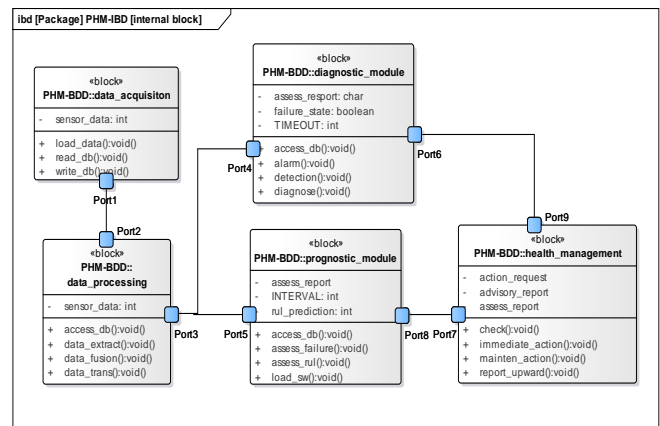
ibd [Package] PHM-IBD [internal block]

«block»
PHM-BDD::data_acquisiton

- sensor_data: int

+ load_data():void()
+ read_db():void()
+ write_db():void()

Port1

Port2

«block»
PHM-BDD::
data_processing

- sensor_data: int

+ access_db():void()
+ data_extract():void()
+ data_fusion():void()
+ data_trans():void()

Port3

«block»
PHM-BDD::diagnostic_module

- assess_resport: char
- failure_state: boolean
- TIMEOUT: int

+ access_db():void()
+ alarm():void()
+ detection():void()
+ diagnose():void()

Port4

Port6

«block»
PHM-BDD::prognostic_module

- assess_report
- INTERVAL: int
- rul_prediction: int

+ access_db():void()
+ assess_failure():void()
+ assess_rul():void()
+ load_sw():void()

Port5

Port8

Port7

Port9

«block»
PHM-BDD::health_management

- action_request
- advisory_report
- assess_report

+ check():void()
+ immediate_action():void()
+ mainten_action():void()
+ report_upward():void()